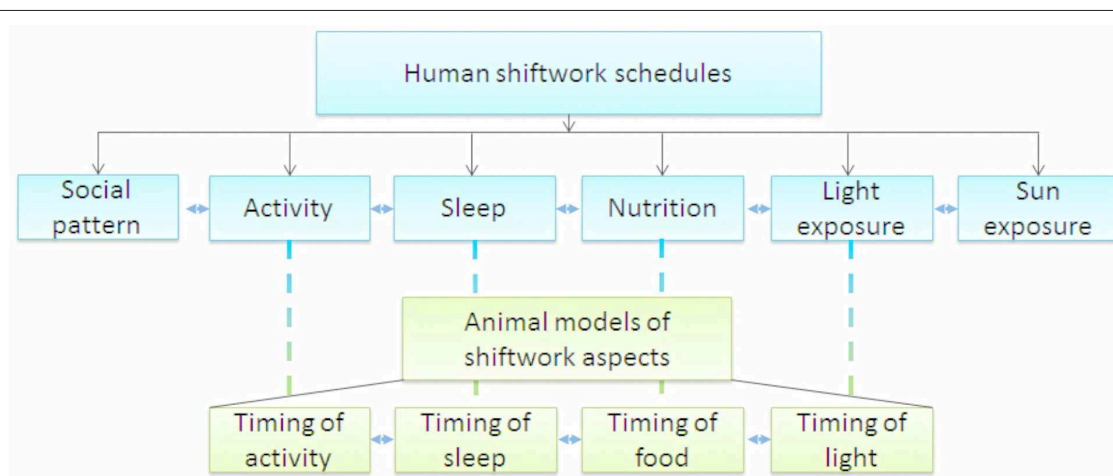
Human shiftwork schedules

Social pattern

Activity

Sleep

Nutrition

Light exposure

Sun exposure

Animal models of shiftwork aspects

Timing of activity

Timing of sleep

Timing of food

Timing of light